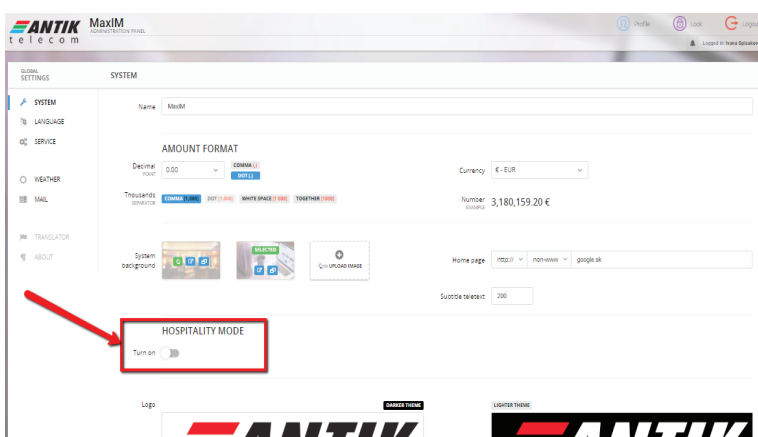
ANTIK telecom

MaxIM
ADMINISTRATION PANEL

Profile
Lock
Logout

Logged in: Ivana Spisakova

GLOBAL
SETTINGS

SYSTEM

SYSTEM
LANGUAGE
SERVICE

WEATHER
MAIL

TRANSLATOR
ABOUT

Name
MaxIM

AMOUNT FORMAT

Decimal
POINT
0.00
COMMA (,)
DOT (.)

Currency
€ - EUR

Thousands
SEPARATOR
COMMA (1,000)
DOT (1.000)
WHITE SPACE (1 000)
TOGETHER (1000)

Number
EXAMPLE
3,180,159.20 €

System
background
SELECTED
UPLOAD IMAGE

Home page
http://
non-www
google.sk

Subtitle teletext
200

HOSPITALITY MODE
Turn on

Logo
DARKER THEME
LIGHTER THEME
ANTIK
ANTIK